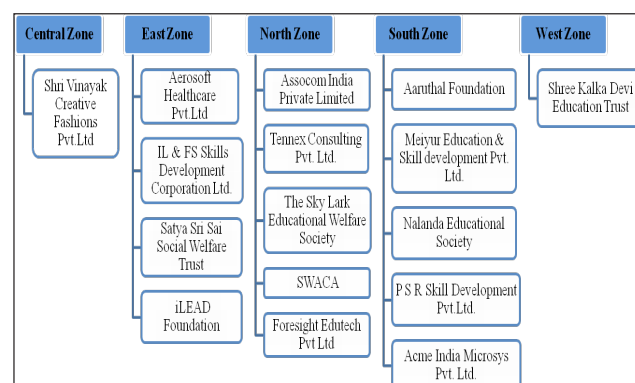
Central Zone

Shri Vinayak Creative Fashions Pvt.Ltd

East Zone

Aerosoft Healthcare Pvt.Ltd

IL & FS Skills Development Corporation Ltd.

Satya Sri Sai Social Welfare Trust

iLEAD Foundation

North Zone

Assocom India Private Limited

Tennex Consulting Pvt. Ltd.

The Sky Lark Educational Welfare Society

SWACA

Foresight Edutech Pvt Ltd

South Zone

Aaruthal Foundation

Meiyur Education & Skill development Pvt. Ltd.

Nalanda Educational Society

P S R Skill Development Pvt.Ltd.

Acme India Microsys Pvt. Ltd.

West Zone

Shree Kalka Devi Education Trust